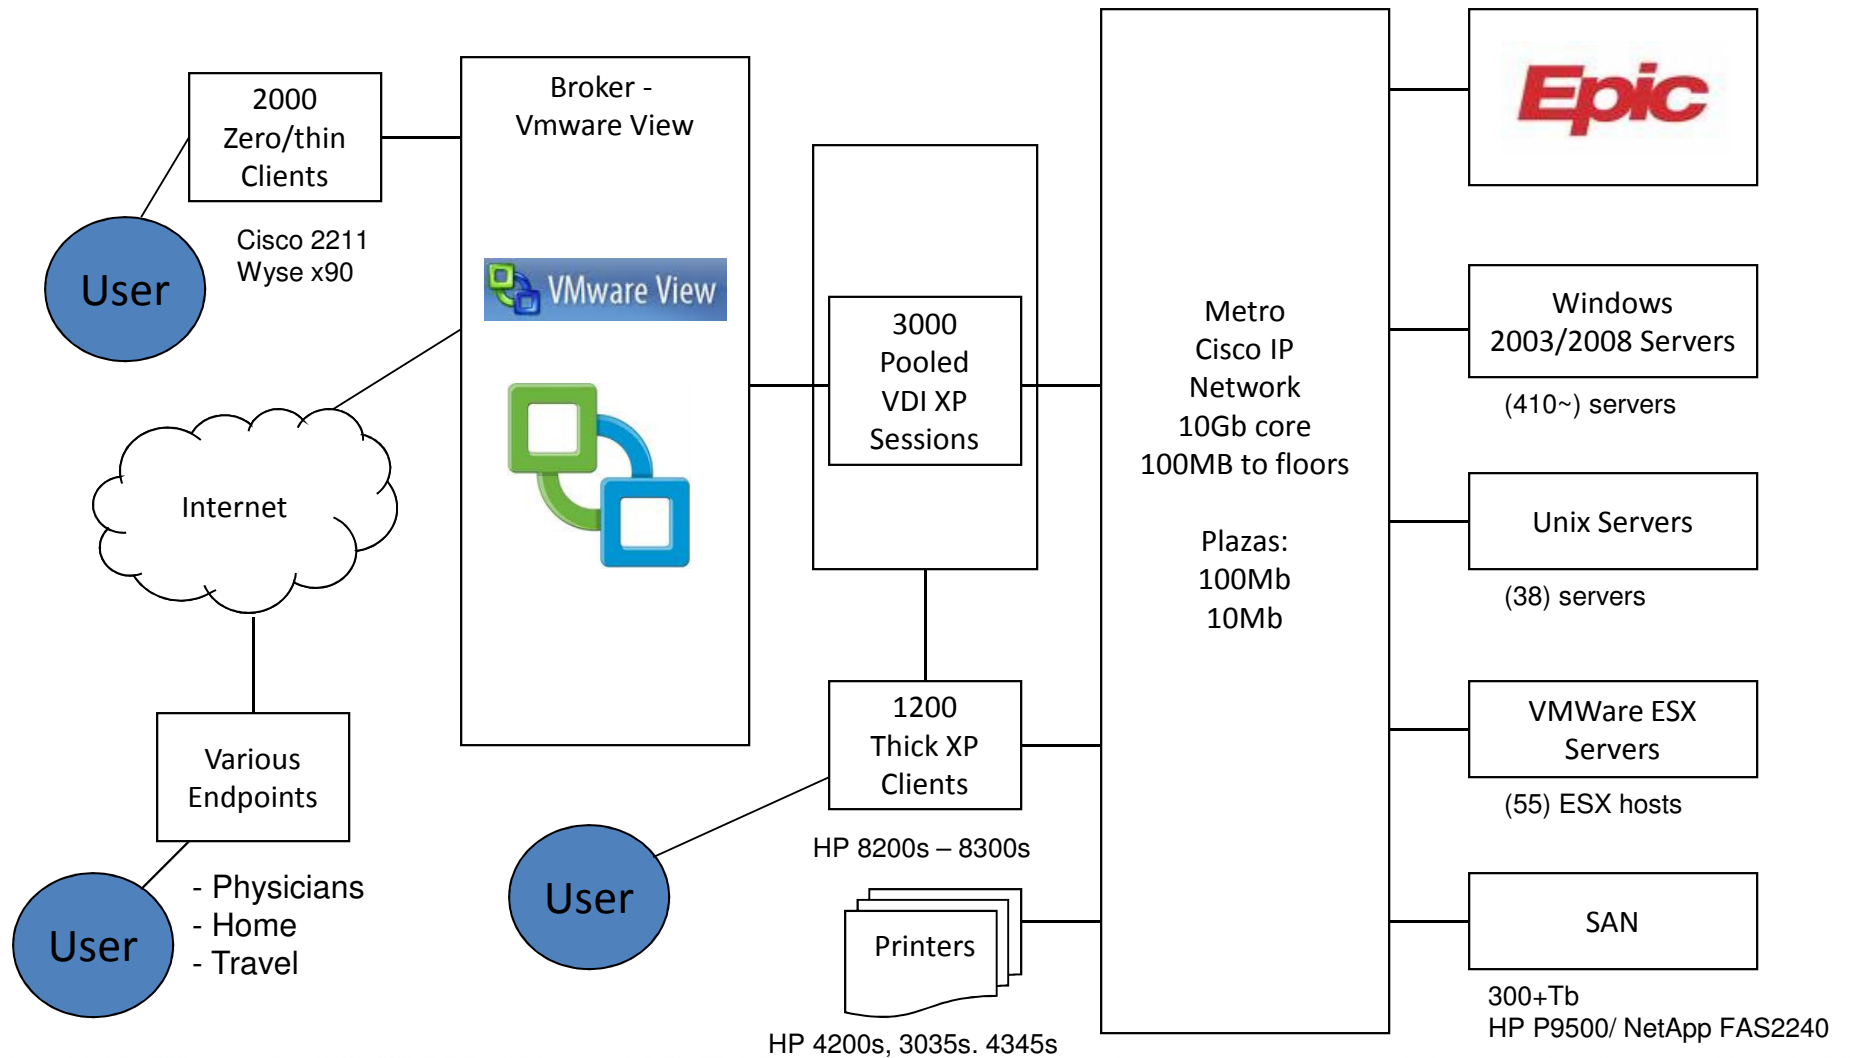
2000 Zero/thin Clients

Cisco 2211
Wyse x90

User

Broker - Vmware View

VMware View

Internet

Various Endpoints

User

- Physicians
- Home
- Travel

3000 Pooled VDI XP Sessions

1200 Thick XP Clients

HP 8200s – 8300s

User

Printers

HP 4200s, 3035s. 4345s

Metro Cisco IP Network 10Gb core 100MB to floors

Plazas: 100Mb 10Mb

Epic

Windows 2003/2008 Servers

(410~) servers

Unix Servers

(38) servers

VMWare ESX Servers

(55) ESX hosts

SAN

300+Tb
HP P9500/ NetApp FAS2240